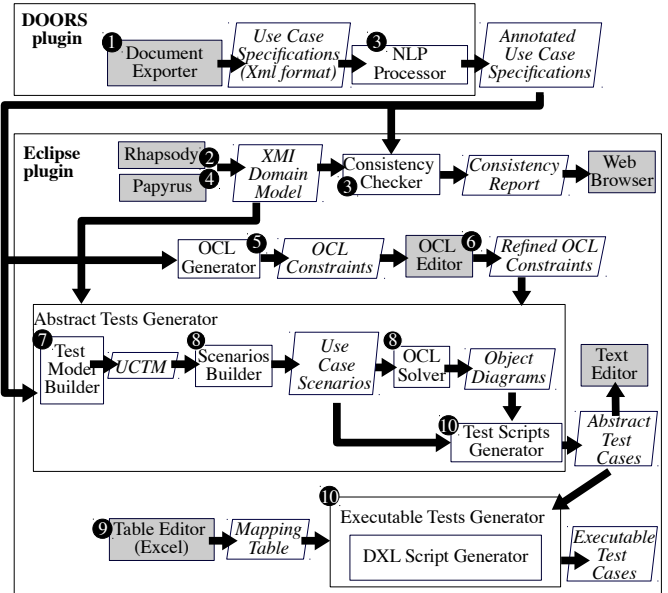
DOORS plugin

1 Document Exporter

Use Case Specifications (Xml format)

3 NLP Processor

Annotated Use Case Specifications

Eclipse plugin

Rhapsody 2

Papyrus 4

XMI Domain Model

Consistency Checker 3

Consistency Report

Web Browser

OCL Generator 5

OCL Constraints

OCL Editor 6

Refined OCL Constraints

Abstract Tests Generator

7 Test Model Builder

UCTM

8 Scenarios Builder

Use Case Scenarios

8 OCL Solver

Object Diagrams

Text Editor

10 Test Scripts Generator

Abstract Test Cases

9 Table Editor (Excel)

Mapping Table

10 Executable Tests Generator

DXL Script Generator

Executable Test Cases